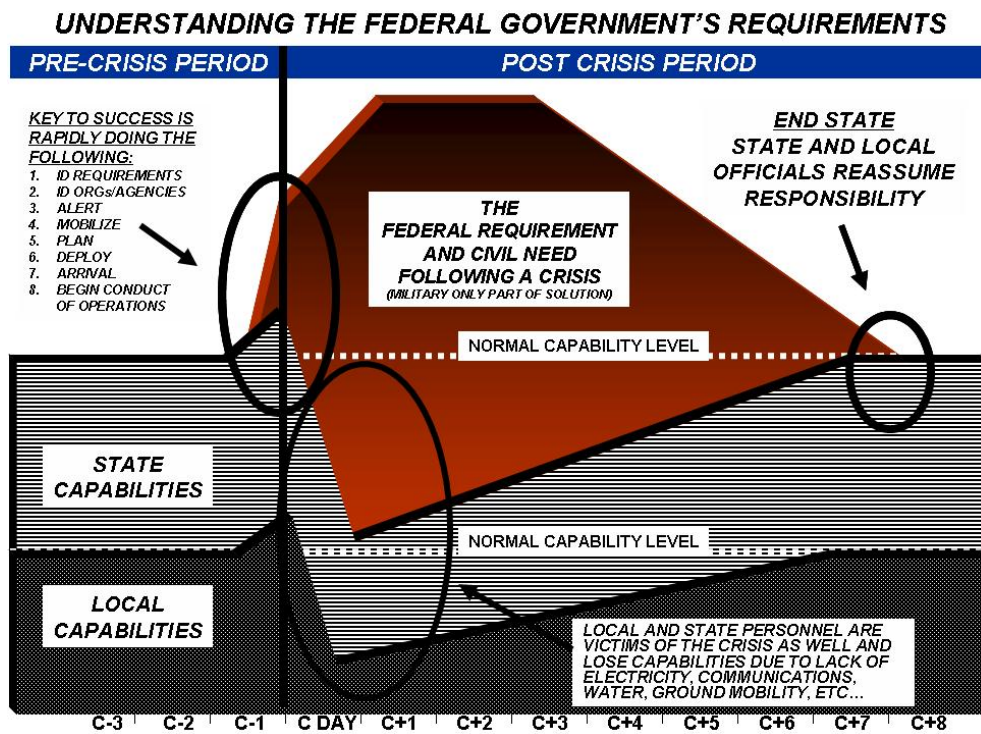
UNDERSTANDING THE FEDERAL GOVERNMENT'S REQUIREMENTS

PRE-CRISIS PERIOD

POST CRISIS PERIOD

KEY TO SUCCESS IS RAPIDLY DOING THE FOLLOWING:
1. ID REQUIREMENTS
2. ID ORGs/AGENCIES
3. ALERT
4. MOBILIZE
5. PLAN
6. DEPLOY
7. ARRIVAL
8. BEGIN CONDUCT OF OPERATIONS

THE FEDERAL REQUIREMENT AND CIVIL NEED FOLLOWING A CRISIS
(MILITARY ONLY PART OF SOLUTION)

END STATE
STATE AND LOCAL OFFICIALS REASSUME RESPONSIBILITY

NORMAL CAPABILITY LEVEL

STATE CAPABILITIES

NORMAL CAPABILITY LEVEL

LOCAL CAPABILITIES

LOCAL AND STATE PERSONNEL ARE VICTIMS OF THE CRISIS AS WELL AND LOSE CAPABILITIES DUE TO LACK OF ELECTRICITY, COMMUNICATIONS, WATER, GROUND MOBILITY, ETC…

C-3 C-2 C-1 C DAY C+1 C+2 C+3 C+4 C+5 C+6 C+7 C+8